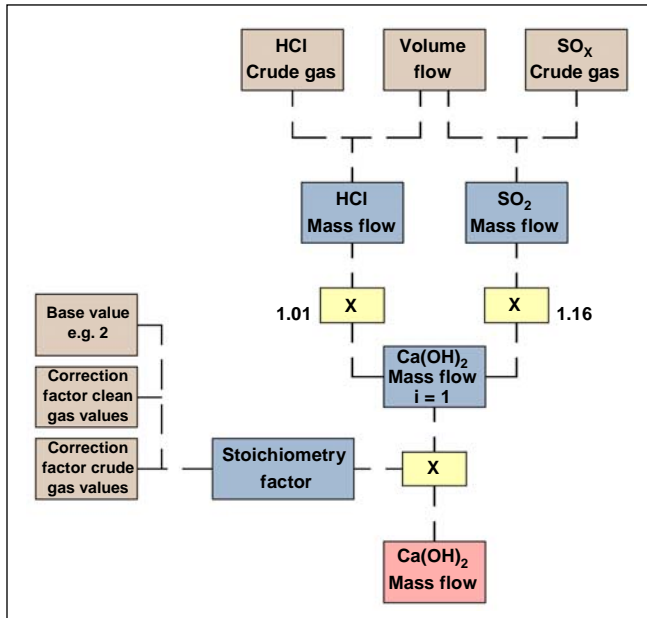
HCl Crude gas

Volume flow

$SO_X$ Crude gas

HCl Mass flow

$SO_2$ Mass flow

1.01

X

X

1.16

Base value e.g. 2

Correction factor clean gas values

Correction factor crude gas values

$Ca(OH)_2$ Mass flow i = 1

Stoichiometry factor

X

$Ca(OH)_2$ Mass flow